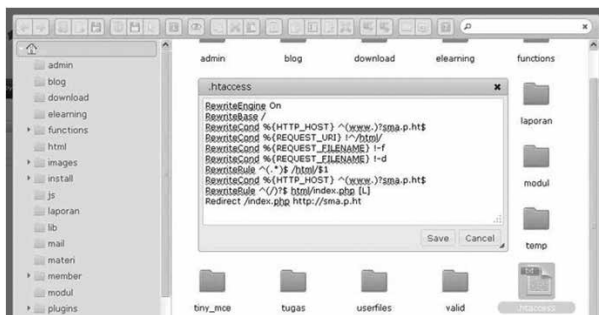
admin
blog
download
elearning
functions
html
images
install
js
laporan
lib
mail
materi
member
modul
plugins

admin
blog
download
elearning
functions

.htaccess

RewriteEngine On
RewriteBase /
RewriteCond %{HTTP_HOST} ^(www.)?sma.p.ht$
RewriteCond %{REQUEST_URI} !^/html/
RewriteCond %{REQUEST_FILENAME} !-f
RewriteCond %{REQUEST_FILENAME} !-d
RewriteRule ^(.*)$ /html/$1
RewriteCond %{HTTP_HOST} ^(www.)?sma.p.ht$
RewriteRule ^(/)?$ html/index.php [L]
Redirect /index.php http://sma.p.ht

Save
Cancel

laporan
modul
temp

tiny_mce
tugas
userfiles
valid
.htaccess